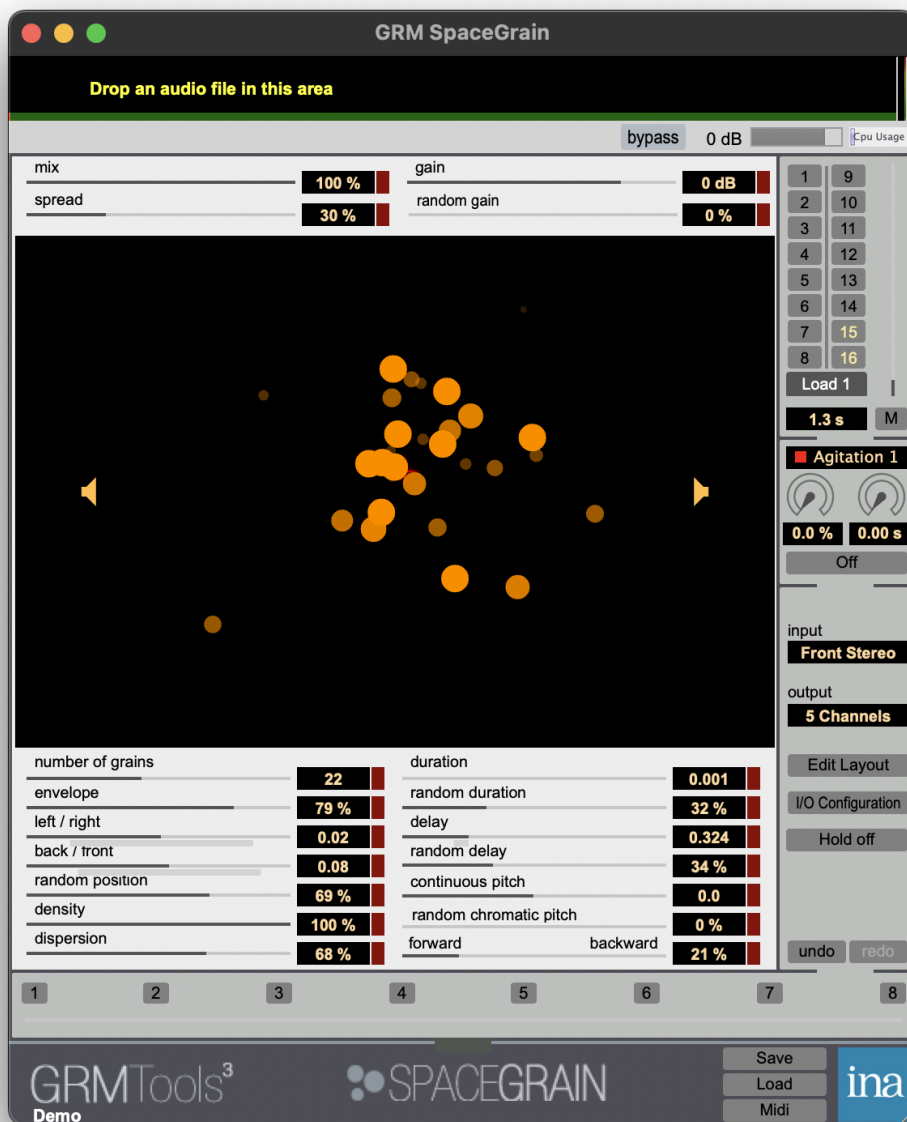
GRM SpaceGrain

Drop an audio file in this area

bypass 0 dB Cpu Usage

mix 100 %
spread 30 %
gain 0 dB
random gain 0 %

1 9
2 10
3 11
4 12
5 13
6 14
7 15
8 16
Load 1
1.3 s M

Agitation 1
0.0 % 0.00 s
Off

input
Front Stereo
output
5 Channels

Edit Layout
I/O Configuration
Hold off

number of grains 22
envelope 79 %
left / right 0.02
back / front 0.08
random position 69 %
density 100 %
dispersion 68 %
duration 0.001
random duration 32 %
delay 0.324
random delay 34 %
continuous pitch 0.0
random chromatic pitch 0 %
forward backward 21 %

undo redo

1 2 3 4 5 6 7 8

GRMTools$^3$
Demo
SPACEGRAIN
Save
Load
Midi
ina